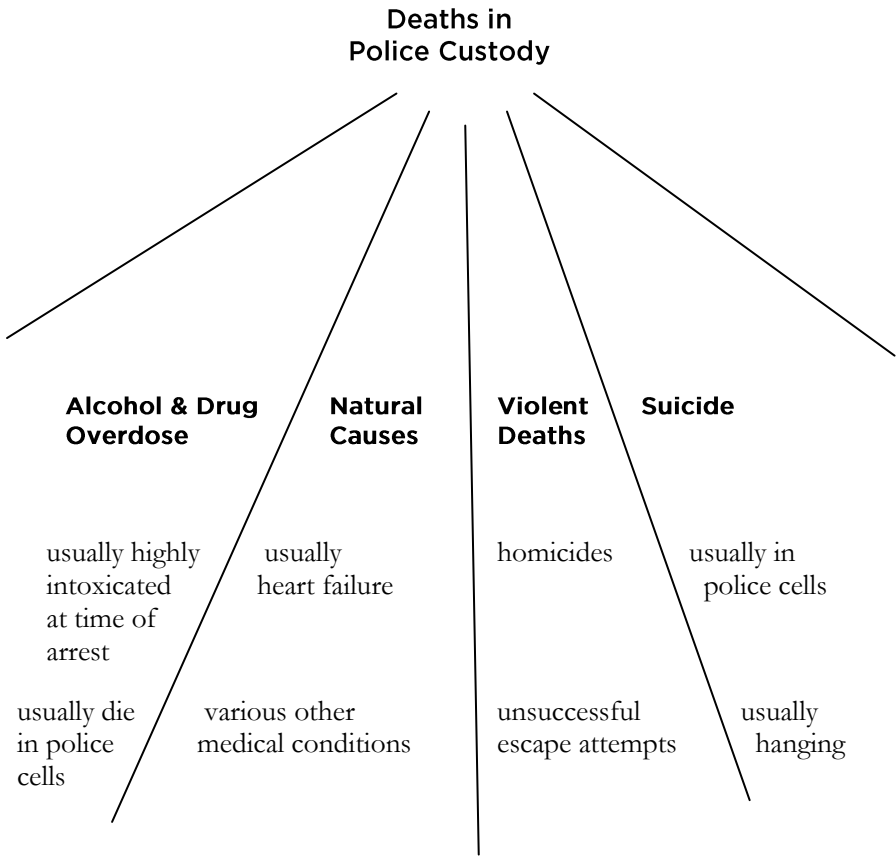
Deaths in Police Custody

Alcohol & Drug Overdose

usually highly intoxicated at time of arrest

usually die in police cells

Natural Causes

usually heart failure

various other medical conditions

Violent Deaths

homicides

unsuccessful escape attempts

Suicide

usually in police cells

usually hanging